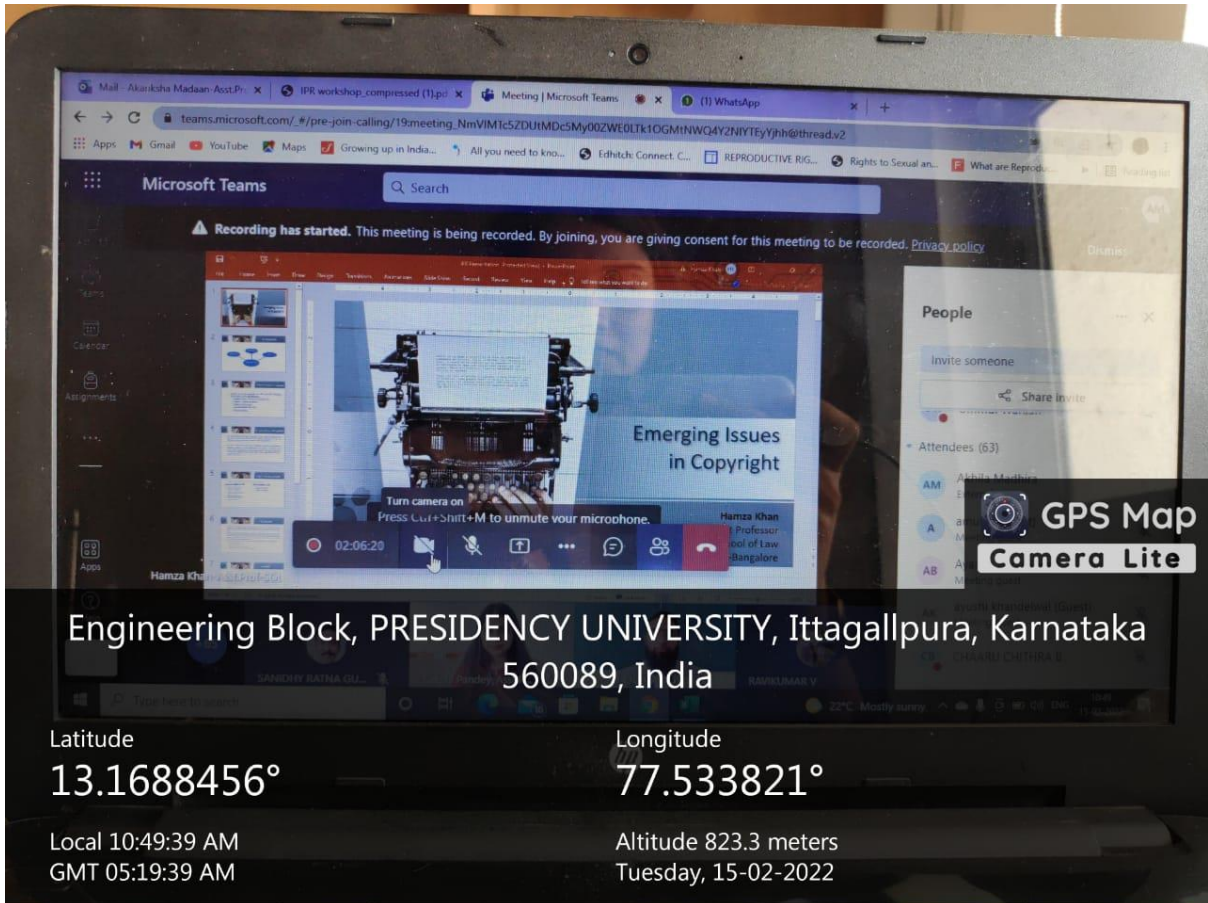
Mail - Akanksha Madaan-Asst.Pr... × IPR workshop_compressed (1).pd × Meeting | Microsoft Teams × (1) WhatsApp × +

teams.microsoft.com/_#/pre-join-calling/19:meeting_NmVlMTc5ZDUtMDc5My00ZWE0LTk1OGMtNWQ4Y2NlYTEyYjhh@thread.v2

Apps Gmail YouTube Maps Growing up in India... All you need to kno... Edhitch: Connect. C... REPRODUCTIVE RIG... Rights to Sexual an... What are Reprodu...

Microsoft Teams
Search

Recording has started. This meeting is being recorded. By joining, you are giving consent for this meeting to be recorded. Privacy policy

Teams
Calendar
Assignments
Apps

Emerging Issues in Copyright

Hamza Khan
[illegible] Professor
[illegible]ool of Law
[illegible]-Bangalore

Turn camera on
Press Ctrl+Shift+M to unmute your microphone.

02:06:20

Hamza Khan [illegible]

People
Invite someone
Share invite
Attendees (63)
AM Akhila Madhura
A
AB
SANDHY RATNA GU...
RAVIKUMAR V
Type here to search
22°C Mostly sunny

GPS Map Camera Lite

Engineering Block, PRESIDENCY UNIVERSITY, Ittagallpura, Karnataka 560089, India

Latitude
13.1688456°
Local 10:49:39 AM
GMT 05:19:39 AM

Longitude
77.533821°
Altitude 823.3 meters
Tuesday, 15-02-2022